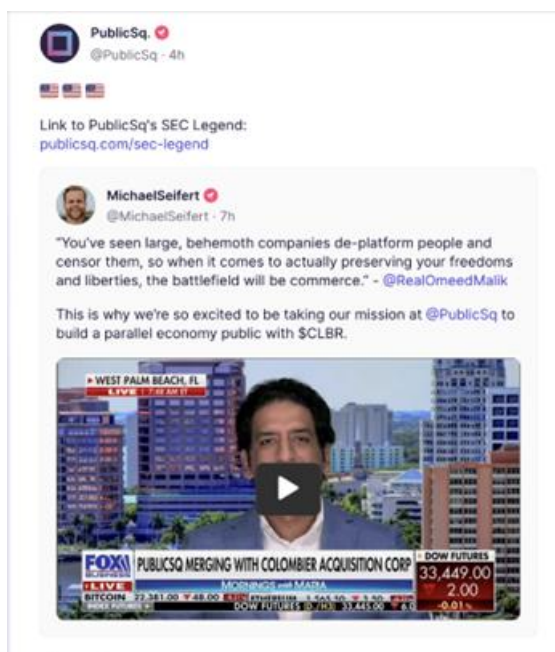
PublicSq.
@PublicSq · 4h

🇺🇸🇺🇸🇺🇸

Link to PublicSq's SEC Legend:
publicsq.com/sec-legend

MichaelSeifert
@MichaelSeifert · 7h

"You've seen large, behemoth companies de-platform people and censor them, so when it comes to actually preserving your freedoms and liberties, the battlefield will be commerce." - @RealOmeedMalik

This is why we're so excited to be taking our mission at @PublicSq to build a parallel economy public with $CLBR.

WEST PALM BEACH, FL
LIVE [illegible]

FOX
LIVE
PUBLICSQ MERGING WITH COLOMBIER ACQUISITION CORP
MORNINGS with MARIA
DOW FUTURES
33,449.00
2.00
-0.01%
BITCOIN 22,381.00 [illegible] ETHEREUM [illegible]
DOW FUTURES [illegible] 33,445.00 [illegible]